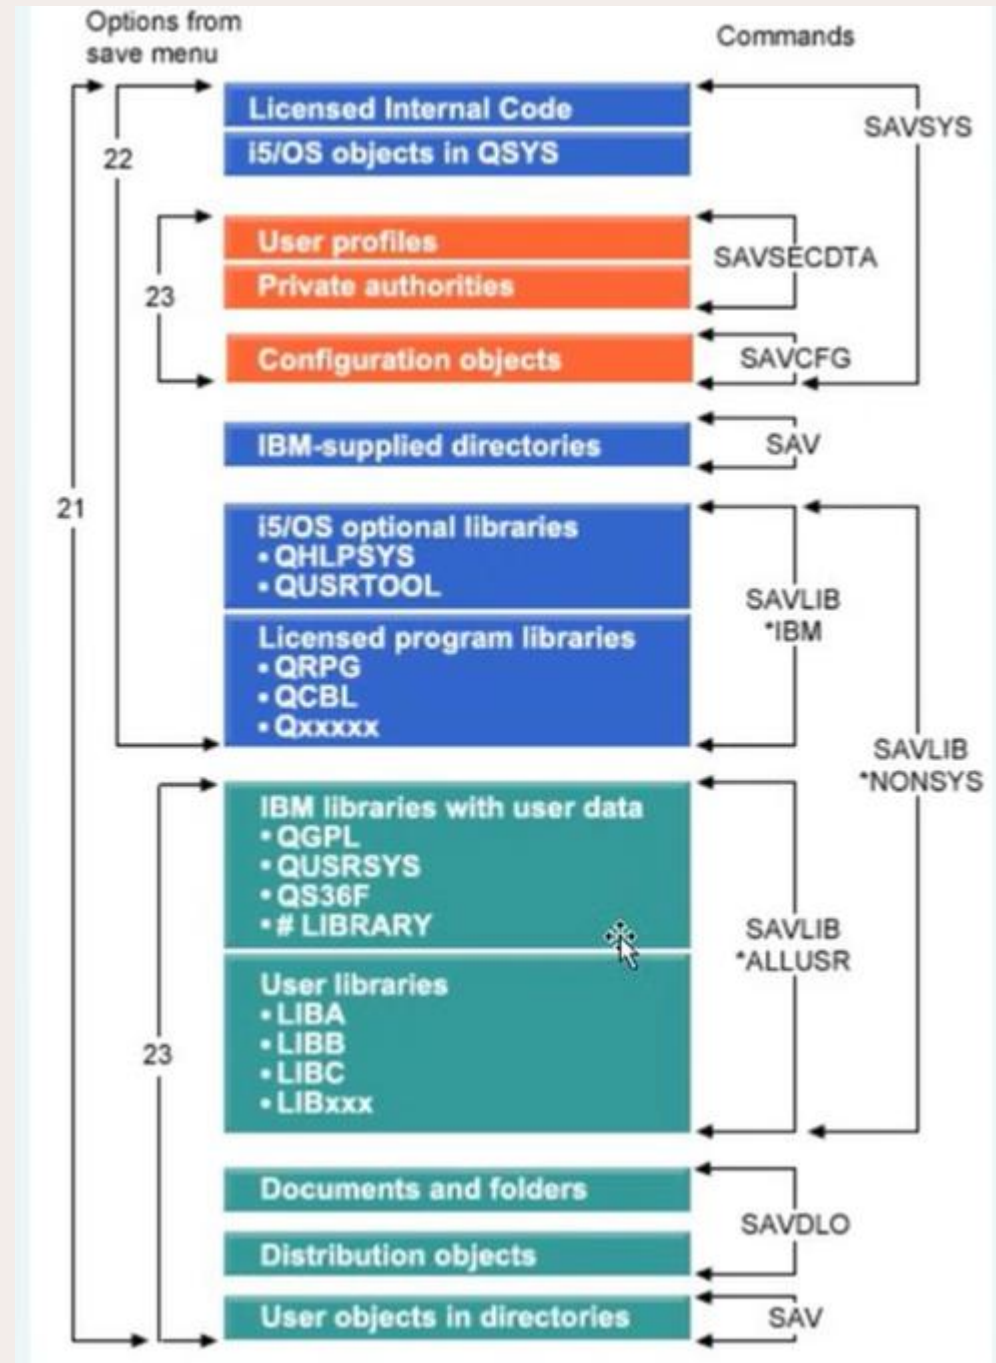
Options from save menu

Commands

22

Licensed Internal Code

i5/OS objects in QSYS

SAVSYS

23

User profiles

Private authorities

SAVSECDTA

Configuration objects

SAVCFG

IBM-supplied directories

SAV

21

i5/OS optional libraries
• QHLPSYS
• QUSRTOOL

Licensed program libraries
• QRPG
• QCBL
• Qxxxxx

SAVLIB *IBM

SAVLIB *NONSYS

23

IBM libraries with user data
• QGPL
• QUSRSYS
• QS36F
• # LIBRARY

User libraries
• LIBA
• LIBB
• LIBC
• LIBxxx

SAVLIB *ALLUSR

Documents and folders

Distribution objects

SAVDLO

User objects in directories

SAV